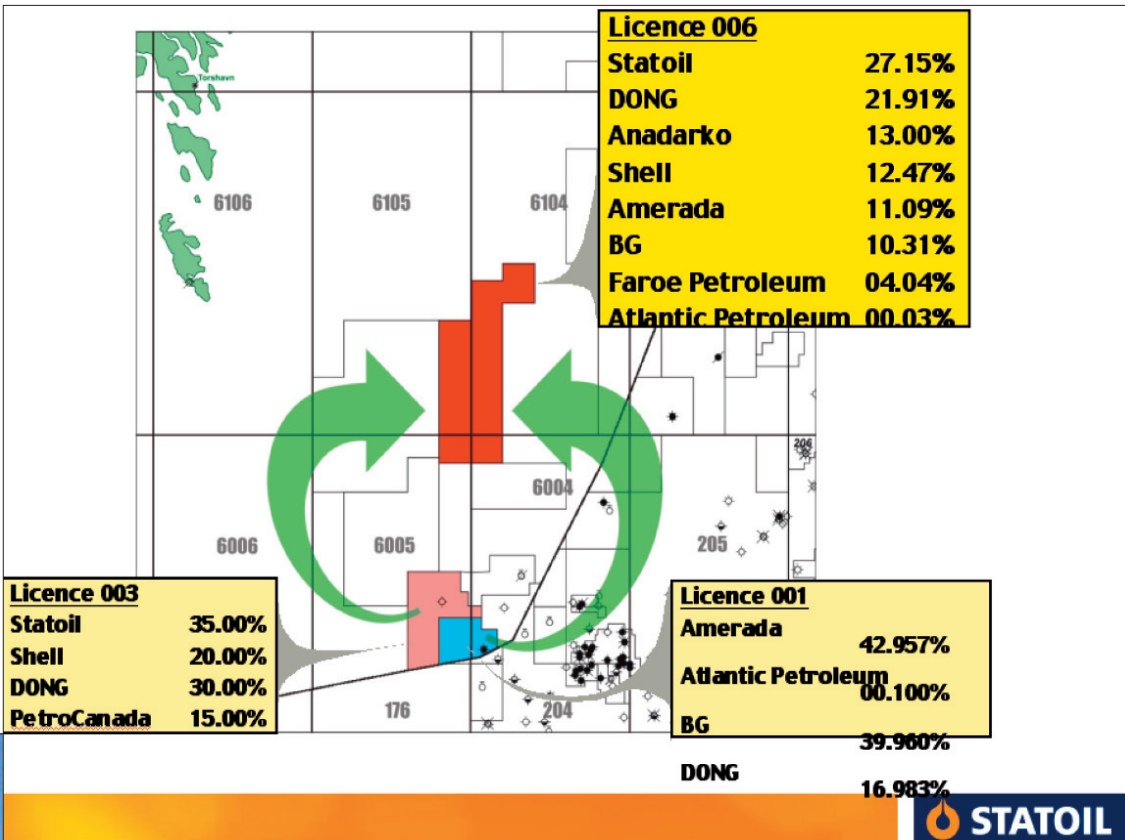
Licence 006

| | |
|---|---|
| Statoil | 27.15% |
| DONG | 21.91% |
| Anadarko | 13.00% |
| Shell | 12.47% |
| Amerada | 11.09% |
| BG | 10.31% |
| Faroe Petroleum | 04.04% |
| Atlantic Petroleum | 00.03% |

Torshavn

6106

6105

6104

206

6004

6006

6005

205

176

204

Licence 003

| | |
|---|---|
| Statoil | 35.00% |
| Shell | 20.00% |
| DONG | 30.00% |
| PetroCanada | 15.00% |

Licence 001

| | |
|---|---|
| Amerada | 42.957% |
| Atlantic Petroleum | 00.100% |
| BG | 39.960% |
| DONG | 16.983% |

STATOIL